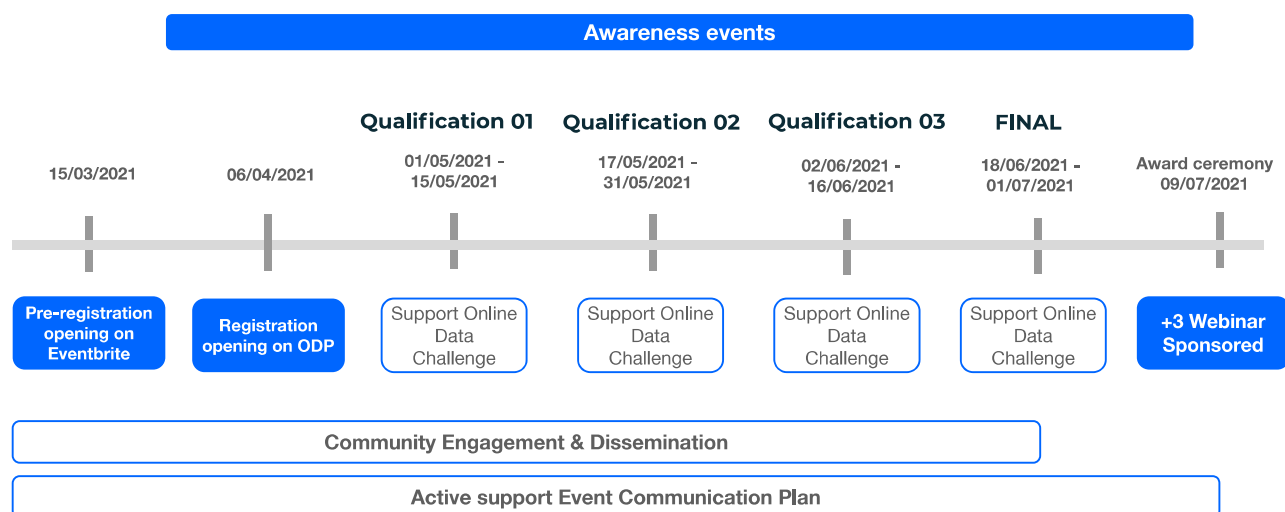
Awareness events

Qualification 01

Qualification 02

Qualification 03

FINAL

15/03/2021

06/04/2021

01/05/2021 - 15/05/2021

17/05/2021 - 31/05/2021

02/06/2021 - 16/06/2021

18/06/2021 - 01/07/2021

Award ceremony 09/07/2021

Pre-registration opening on Eventbrite

Registration opening on ODP

Support Online Data Challenge

Support Online Data Challenge

Support Online Data Challenge

Support Online Data Challenge

+3 Webinar Sponsored

Community Engagement & Dissemination

Active support Event Communication Plan